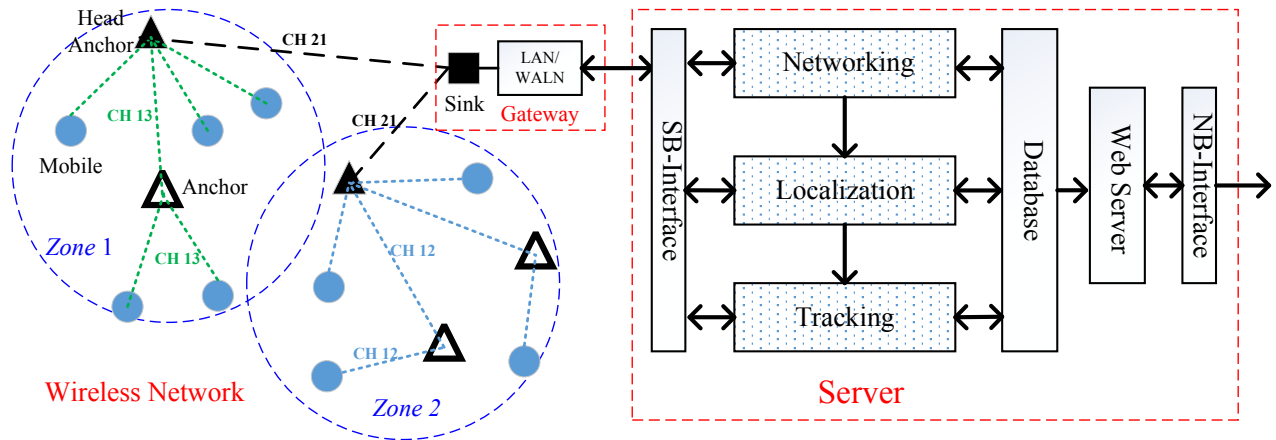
Head Anchor

CH 21

CH 13

Mobile

Anchor

Zone 1

CH 13

CH 21

CH 12

CH 12

Zone 2

Wireless Network

Sink

LAN/ WALN

Gateway

SB-Interface

Networking

Localization

Tracking

Database

Web Server

NB-Interface

Server